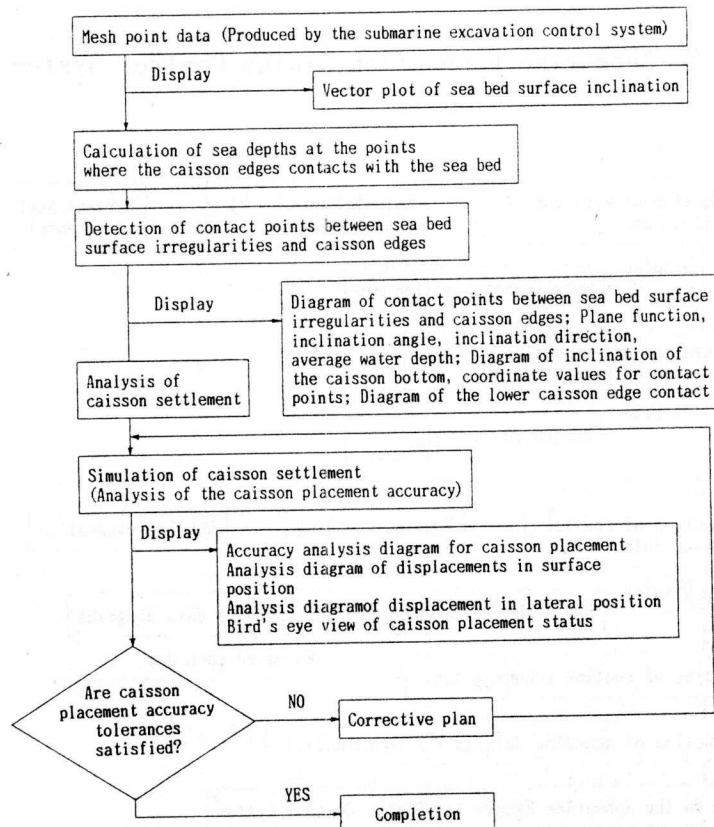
Mesh point data (Produced by the submarine excavation control system)

Display

Vector plot of sea bed surface inclination

Calculation of sea depths at the points where the caisson edges contacts with the sea bed

Detection of contact points between sea bed surface irregularities and caisson edges

Display

Diagram of contact points between sea bed surface irregularities and caisson edges; Plane function, inclination angle, inclination direction, average water depth; Diagram of inclination of the caisson bottom, coordinate values for contact points; Diagram of the lower caisson edge contact

Analysis of caisson settlement

Simulation of caisson settlement (Analysis of the caisson placement accuracy)

Display

Accuracy analysis diagram for caisson placement
Analysis diagram of displacements in surface position
Analysis diagramof displacement in lateral position
Bird's eye view of caisson placement status

Are caisson placement accuracy tolerances satisfied?

NO

Corrective plan

YES

Completion